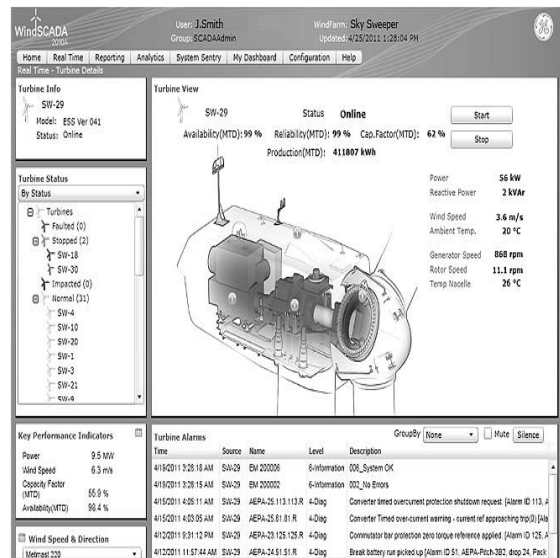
WindSCADA 2010A

User: J.Smith
Group: SCADAAdmin

WindFarm: Sky Sweeper
Updated: 4/25/2011 1:28:04 PM

Home | Real Time | Reporting | Analytics | System Sentry | My Dashboard | Configuration | Help

Real Time - Turbine Details

Turbine Info
SW-29
Model: ESS Ver 041
Status: Online

Turbine Status
By Status
Turbines
Faulted (0)
Stopped (2)
SW-18
SW-30
Impacted (0)
Normal (31)
SW-4
SW-10
SW-20
SW-1
SW-3
SW-21
SW-9

Turbine View
SW-29
Status Online
Start
Stop
Availability(MTD): 99 %
Reliability(MTD): 99 %
Cap.Factor(MTD): 62 %
Production(MTD): 411807 kWh

| | |
|---|---|
| Power | 56 kW |
| Reactive Power | 2 kVAr |
| Wind Speed | 3.6 m/s |
| Ambient Temp. | 20 °C |
| Generator Speed | 868 rpm |
| Rotor Speed | 11.1 rpm |
| Temp Nacelle | 26 °C |

Key Performance Indicators
| | |
|---|---|
| Power | 9.5 MW |
| Wind Speed | 6.3 m/s |
| Capacity Factor (MTD) | 55.9 % |
| Availability(MTD) | 98.4 % |

Wind Speed & Direction
Metmast 220

Turbine Alarms
GroupBy None
Mute
Silence

| Time | Source | Name | Level | Description |
|---|---|---|---|---|
| 4/19/2011 3:28:18 AM | SW-29 | EM 200006 | 6-Information | 006_System OK |
| 4/19/2011 3:28:15 AM | SW-29 | EM 200002 | 6-Information | 002_No Errors |
| 4/15/2011 4:05:11 AM | SW-29 | AEPA-25.113.113.R | 4-Diag | Converter timed overcurrent protection shutdown request. [Alarm ID 113, A |
| 4/15/2011 4:03:05 AM | SW-29 | AEPA-25.61.81.R | 4-Diag | Converter Timed over-current warning - current ref approaching trip(3) [Ala |
| 4/12/2011 9:31:12 PM | SW-29 | AEPA-23.125.125.R | 4-Diag | Commutator bar protection zero torque reference applied. [Alarm ID 125, A |
| 4/12/2011 11:57:44 AM | SW-29 | AEPA-24.51.51.R | 4-Diag | Break battery run picked up [Alarm ID 51, AEPA-Pitch-3B2, drop 24, Pack |